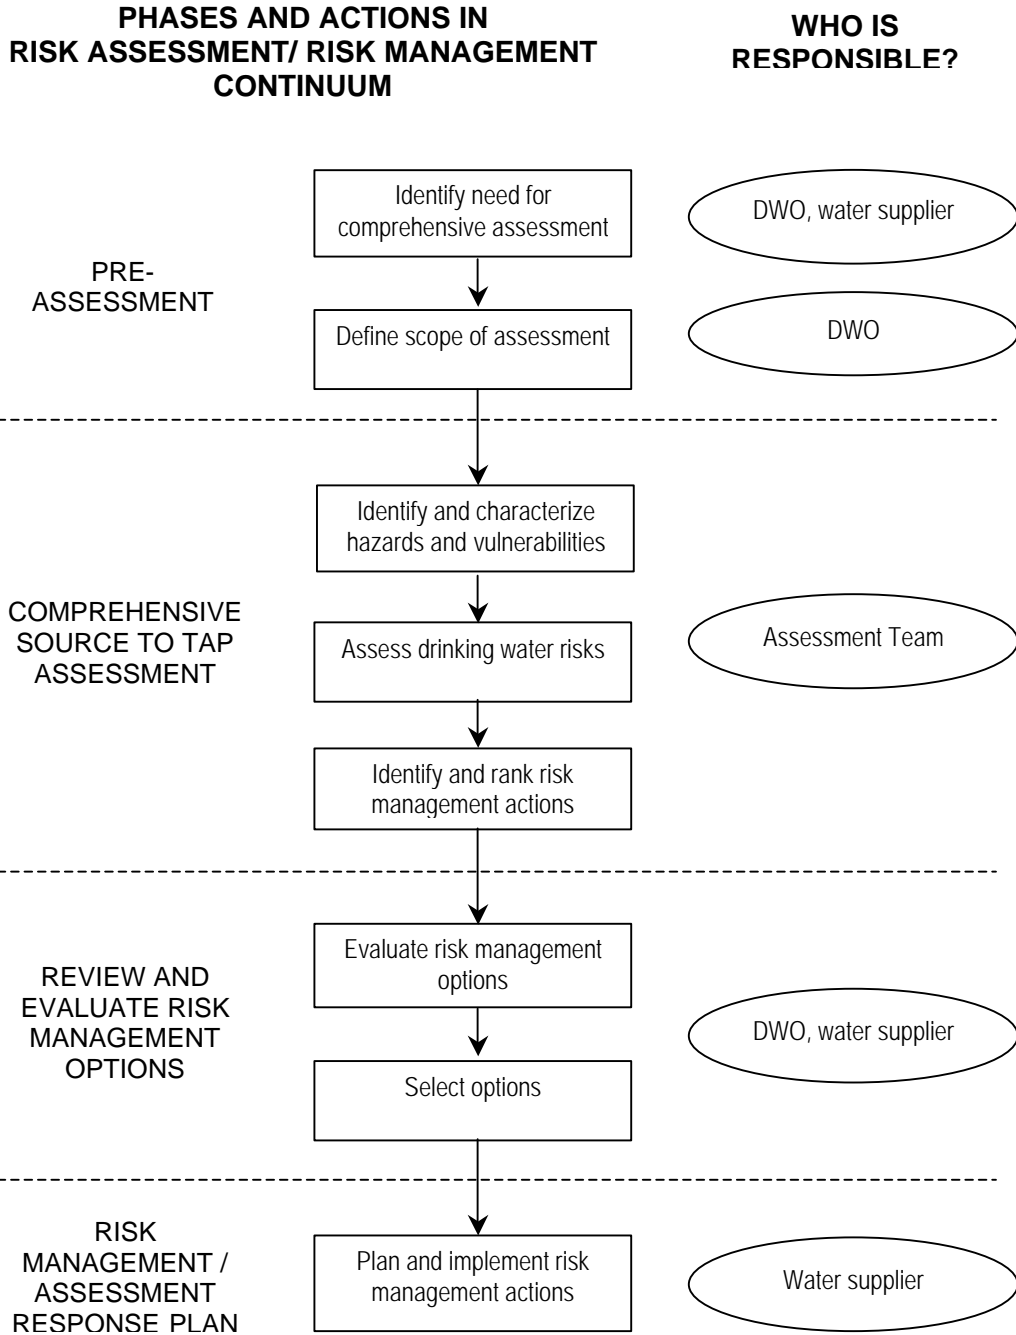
PHASES AND ACTIONS IN RISK ASSESSMENT/ RISK MANAGEMENT CONTINUUM

WHO IS RESPONSIBLE?

PRE-ASSESSMENT

Identify need for comprehensive assessment

DWO, water supplier

Define scope of assessment

DWO

COMPREHENSIVE SOURCE TO TAP ASSESSMENT

Identify and characterize hazards and vulnerabilities

Assess drinking water risks

Assessment Team

Identify and rank risk management actions

REVIEW AND EVALUATE RISK MANAGEMENT OPTIONS

Evaluate risk management options

DWO, water supplier

Select options

RISK MANAGEMENT / ASSESSMENT RESPONSE PLAN

Plan and implement risk management actions

Water supplier